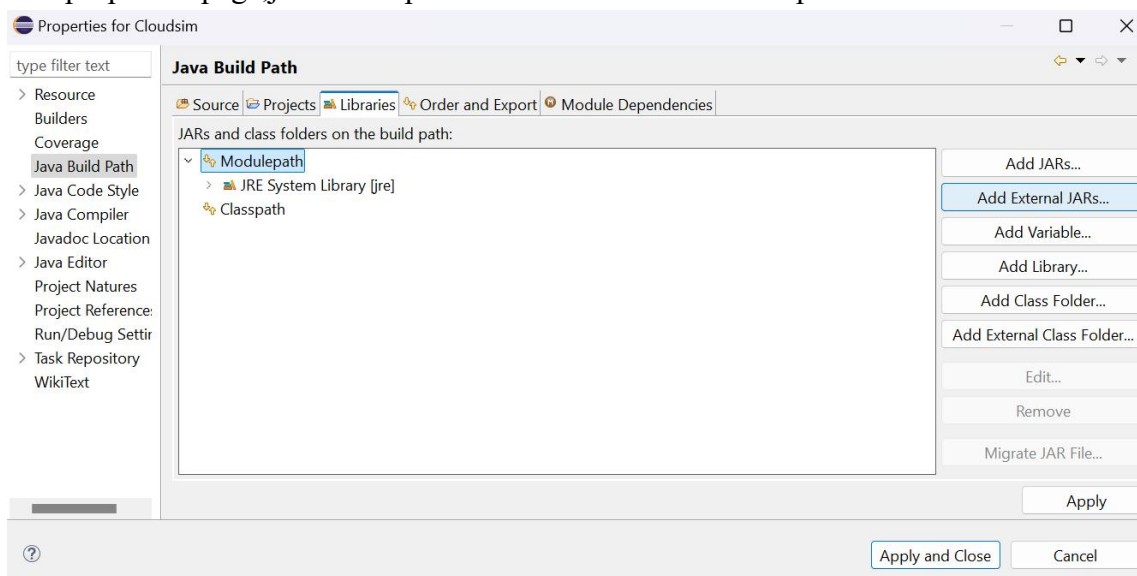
Properties for Cloudsim

type filter text

> Resource
Builders
Coverage
Java Build Path
> Java Code Style
> Java Compiler
Javadoc Location
> Java Editor
Project Natures
Project Reference:
Run/Debug Settir
> Task Repository
WikiText

Java Build Path

Source | Projects | Libraries | Order and Export | Module Dependencies

JARs and class folders on the build path:

Modulepath
JRE System Library [jre]
Classpath

Add JARs...
Add External JARs...
Add Variable...
Add Library...
Add Class Folder...
Add External Class Folder...
Edit...
Remove
Migrate JAR File...

Apply

Apply and Close
Cancel